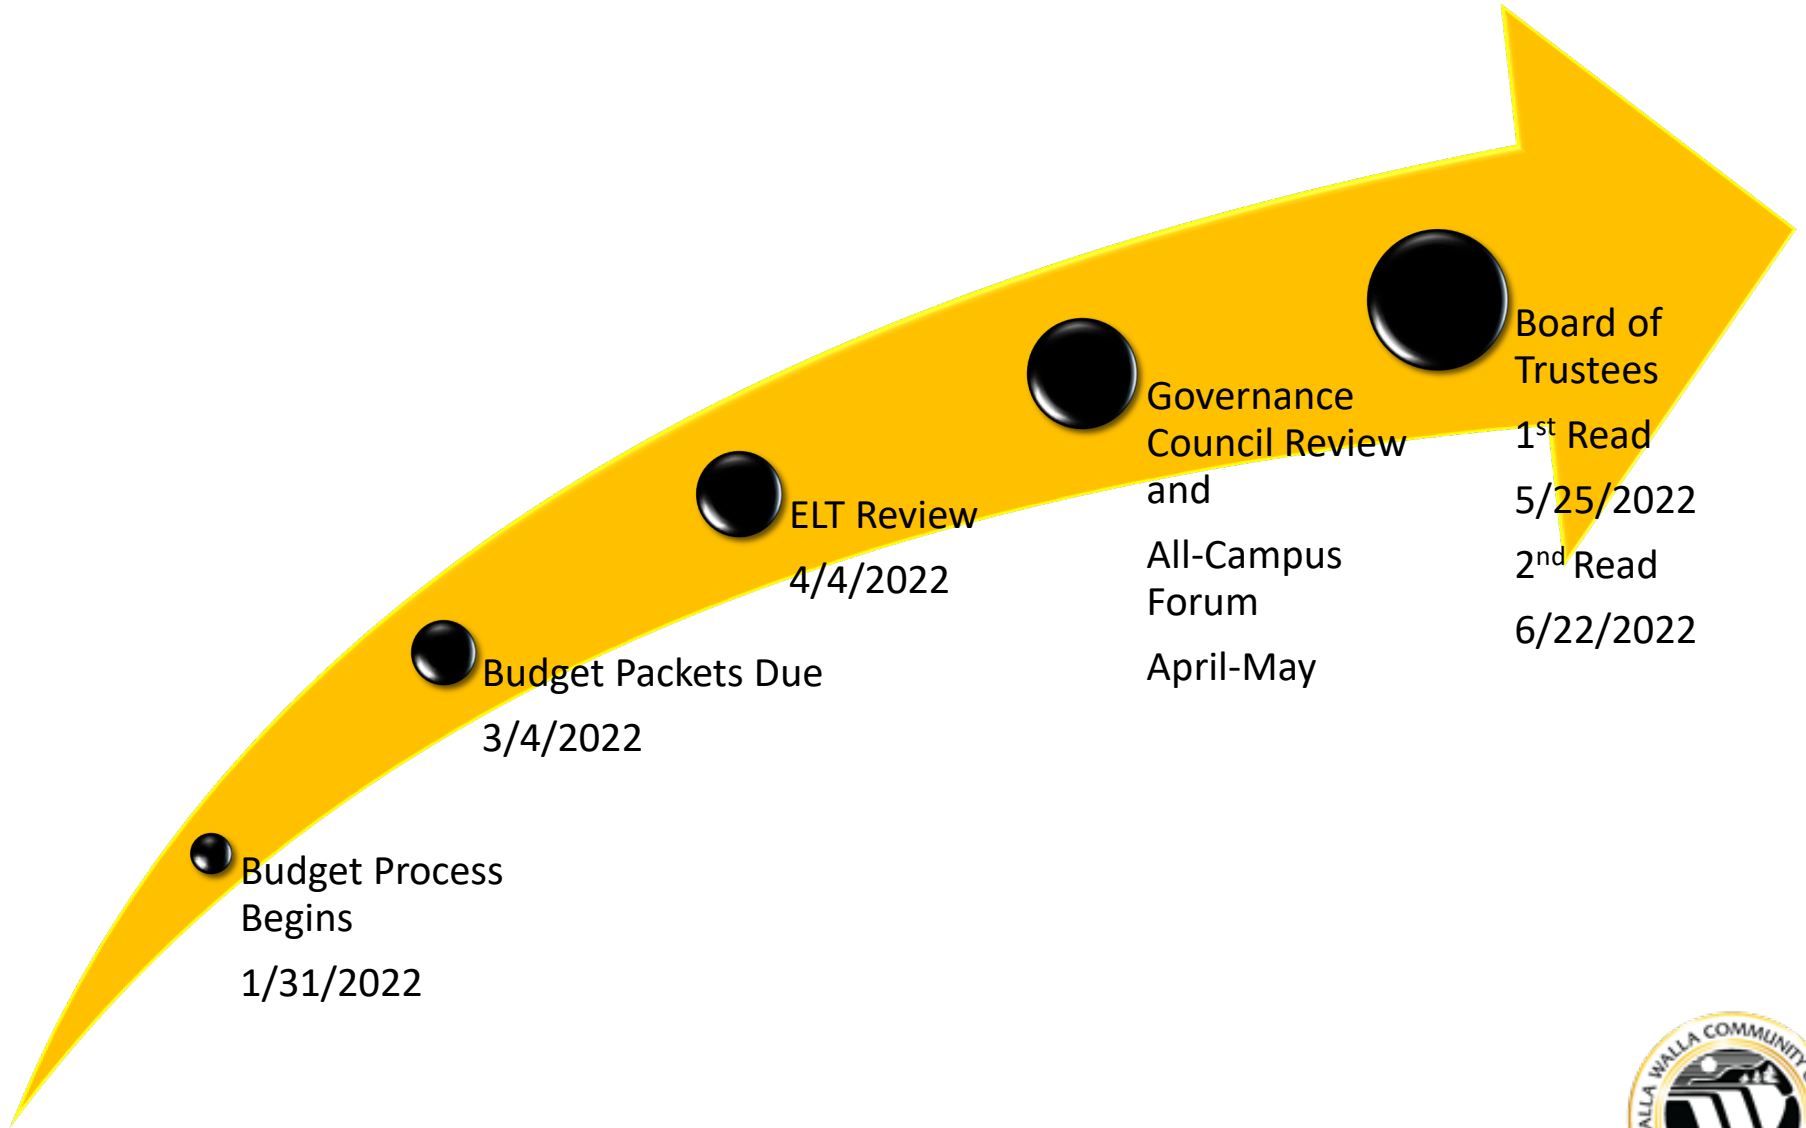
Budget Process Begins

1/31/2022

Budget Packets Due

3/4/2022

ELT Review

4/4/2022

Governance Council Review and

All-Campus Forum

April-May

Board of Trustees

1$^{st}$ Read

5/25/2022

2$^{nd}$ Read

6/22/2022

ALLA WALLA COMMUNITY